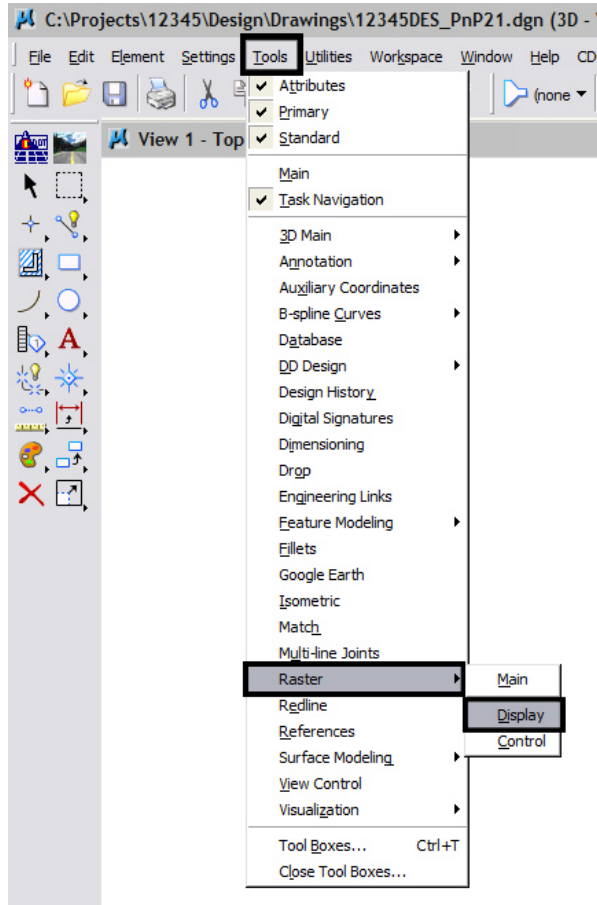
C:\Projects\12345\Design\Drawings\12345DES_PnP21.dgn (3D - 

File Edit Element Settings Tools Utilities Workspace Window Help CD

(none

View 1 - Top

Attributes
Primary
Standard

Main
Task Navigation

3D Main
Annotation
Auxiliary Coordinates
B-spline Curves
Database
DD Design
Design History
Digital Signatures
Dimensioning
Drop
Engineering Links
Feature Modeling
Fillets
Google Earth
Isometric
Match
Multi-line Joints
Raster
Redline
References
Surface Modeling
View Control
Visualization

Tool Boxes... Ctrl+T
Close Tool Boxes...

Main
Display
Control